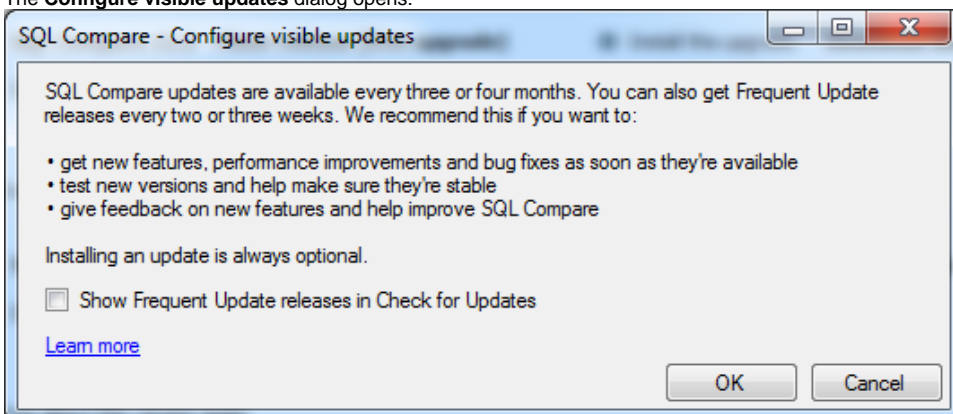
The **Configure visible updates** dialog opens.

SQL Compare - Configure visible updates

SQL Compare updates are available every three or four months. You can also get Frequent Update releases every two or three weeks. We recommend this if you want to:

• get new features, performance improvements and bug fixes as soon as they're available
• test new versions and help make sure they're stable
• give feedback on new features and help improve SQL Compare

Installing an update is always optional.

Show Frequent Update releases in Check for Updates

Learn more

OK

Cancel